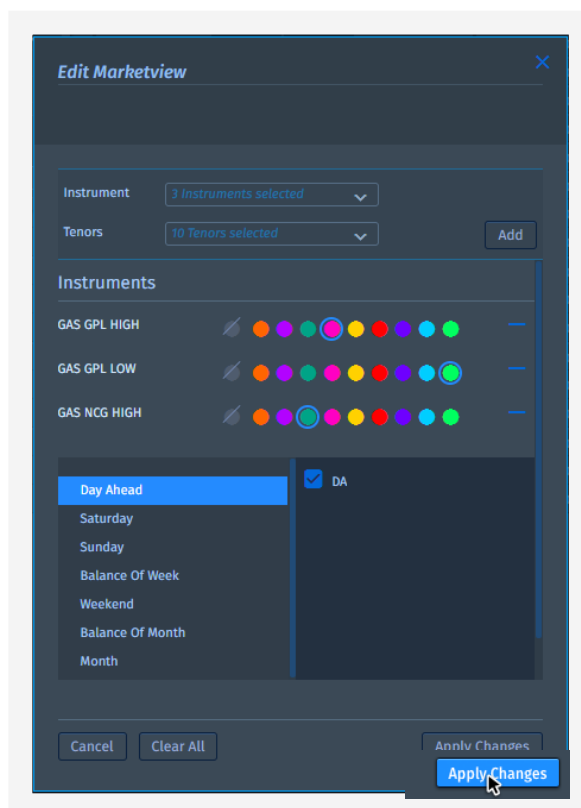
Edit Marketview

Instrument 3 Instruments selected

Tenors 10 Tenors selected

Add

Instruments

GAS GPL HIGH

GAS GPL LOW

GAS NCG HIGH

Day Ahead
Saturday
Sunday
Balance Of Week
Weekend
Balance Of Month
Month

DA

Cancel

Clear All

Apply Changes

Apply Changes